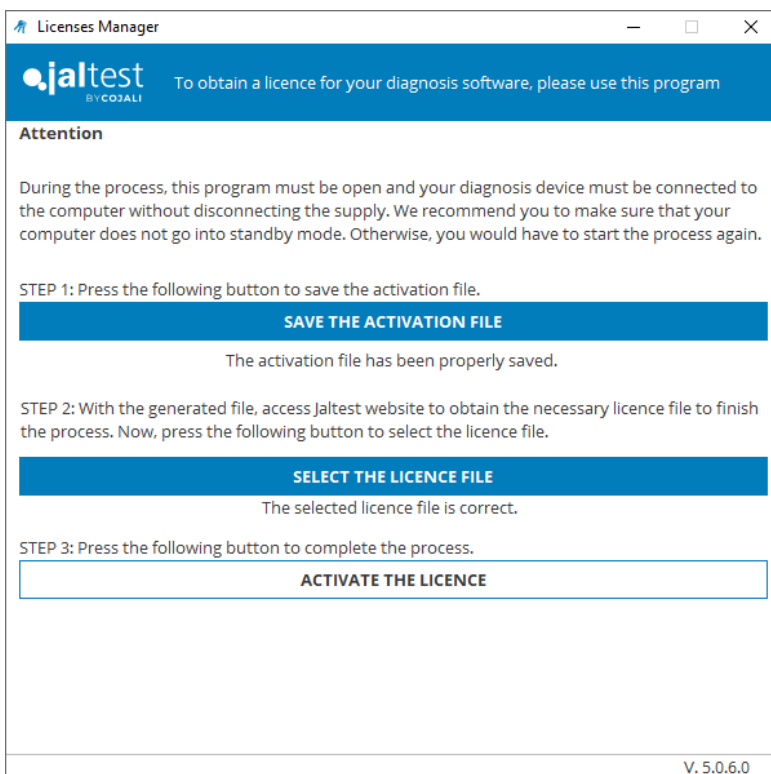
Licenses Manager

jaltest BYCOJALI

To obtain a licence for your diagnosis software, please use this program

Attention

During the process, this program must be open and your diagnosis device must be connected to the computer without disconnecting the supply. We recommend you to make sure that your computer does not go into standby mode. Otherwise, you would have to start the process again.

STEP 1: Press the following button to save the activation file.

SAVE THE ACTIVATION FILE

The activation file has been properly saved.

STEP 2: With the generated file, access Jaltest website to obtain the necessary licence file to finish the process. Now, press the following button to select the licence file.

SELECT THE LICENCE FILE

The selected licence file is correct.

STEP 3: Press the following button to complete the process.

ACTIVATE THE LICENCE

V. 5.0.6.0